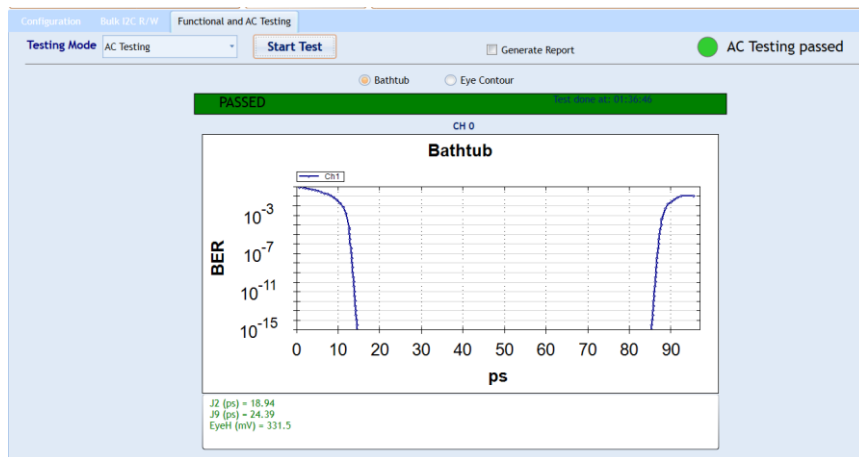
Configuration Bulk I2C R/W Functional and AC Testing

Testing Mode AC Testing

Start Test

Generate Report

AC Testing passed

Bathtub Eye Contour

PASSED Test done at: 01:36:46

CH 0

Bathtub

Ch1

BER

$10^{-3}$

$10^{-7}$

$10^{-11}$

$10^{-15}$

0 10 20 30 40 50 60 70 80 90

ps

J2 (ps) = 18.94
J9 (ps) = 24.39
EyeH (mV) = 331.5